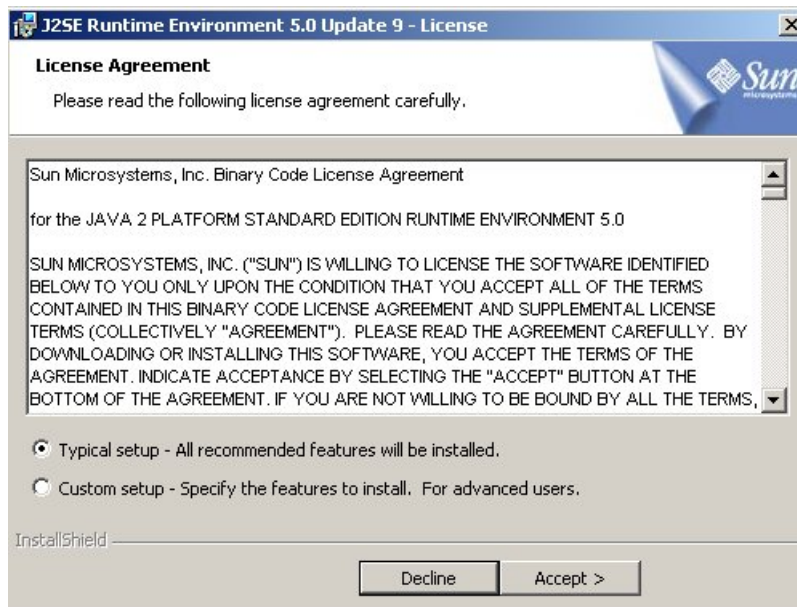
J2SE Runtime Environment 5.0 Update 9 - License

License Agreement

Please read the following license agreement carefully.

Sun

Sun Microsystems, Inc. Binary Code License Agreement

for the JAVA 2 PLATFORM STANDARD EDITION RUNTIME ENVIRONMENT 5.0

SUN MICROSYSTEMS, INC. ("SUN") IS WILLING TO LICENSE THE SOFTWARE IDENTIFIED BELOW TO YOU ONLY UPON THE CONDITION THAT YOU ACCEPT ALL OF THE TERMS CONTAINED IN THIS BINARY CODE LICENSE AGREEMENT AND SUPPLEMENTAL LICENSE TERMS (COLLECTIVELY "AGREEMENT"). PLEASE READ THE AGREEMENT CAREFULLY. BY DOWNLOADING OR INSTALLING THIS SOFTWARE, YOU ACCEPT THE TERMS OF THE AGREEMENT. INDICATE ACCEPTANCE BY SELECTING THE "ACCEPT" BUTTON AT THE BOTTOM OF THE AGREEMENT. IF YOU ARE NOT WILLING TO BE BOUND BY ALL THE TERMS,

Typical setup - All recommended features will be installed.

Custom setup - Specify the features to install. For advanced users.

InstallShield

Decline

Accept >